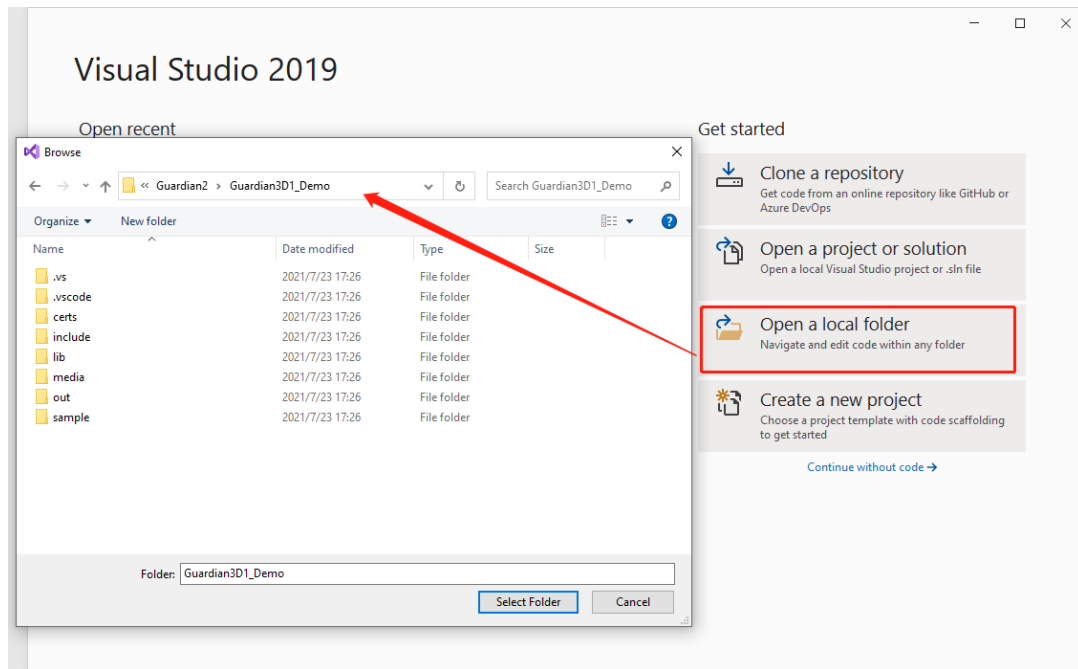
Visual Studio 2019

Open recent

Browse

« Guardian2 › Guardian3D1_Demo

Search Guardian3D1_Demo

Organize ▾ New folder

| Name | Date modified | Type | Size |
|---|---|---|---|
| .vs | 2021/7/23 17:26 | File folder | |
| .vscode | 2021/7/23 17:26 | File folder | |
| certs | 2021/7/23 17:26 | File folder | |
| include | 2021/7/23 17:26 | File folder | |
| lib | 2021/7/23 17:26 | File folder | |
| media | 2021/7/23 17:26 | File folder | |
| out | 2021/7/23 17:26 | File folder | |
| sample | 2021/7/23 17:26 | File folder | |

Folder: Guardian3D1_Demo

Select Folder Cancel

Get started

Clone a repository
Get code from an online repository like GitHub or Azure DevOps

Open a project or solution
Open a local Visual Studio project or .sln file

Open a local folder
Navigate and edit code within any folder

Create a new project
Choose a project template with code scaffolding to get started

Continue without code →